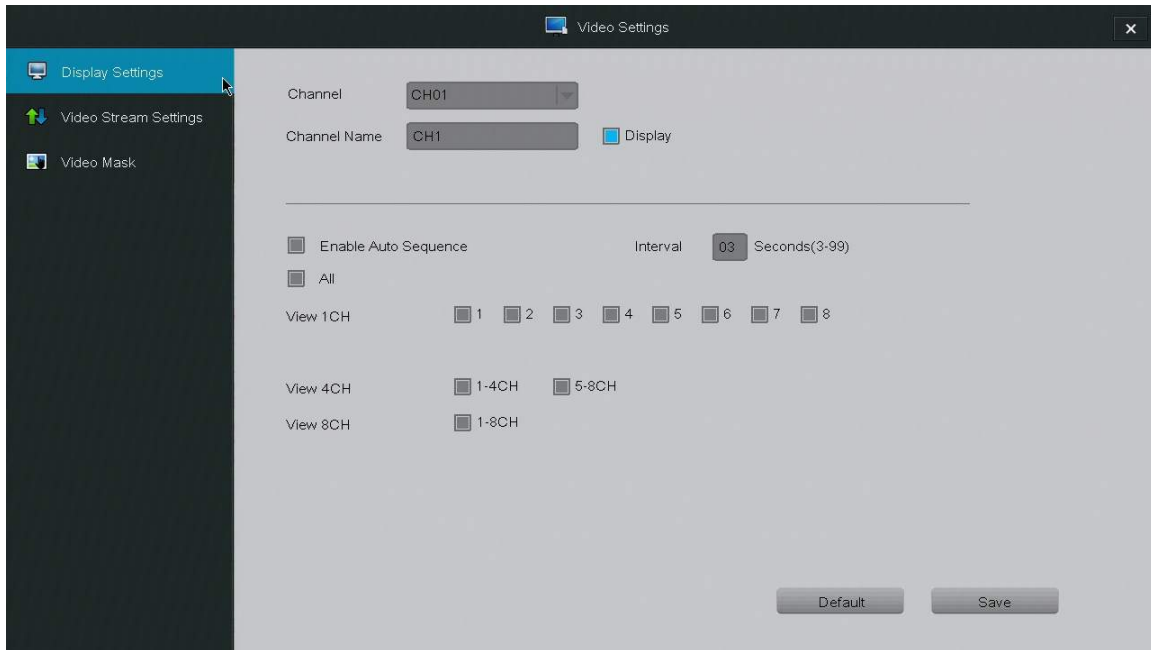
Video Settings

×

Display Settings

Video Stream Settings

Video Mask

Channel CH01

Channel Name CH1 Display

Enable Auto Sequence Interval 03 Seconds(3-99)

All

View 1CH 1 2 3 4 5 6 7 8

View 4CH 1-4CH 5-8CH

View 8CH 1-8CH

Default Save